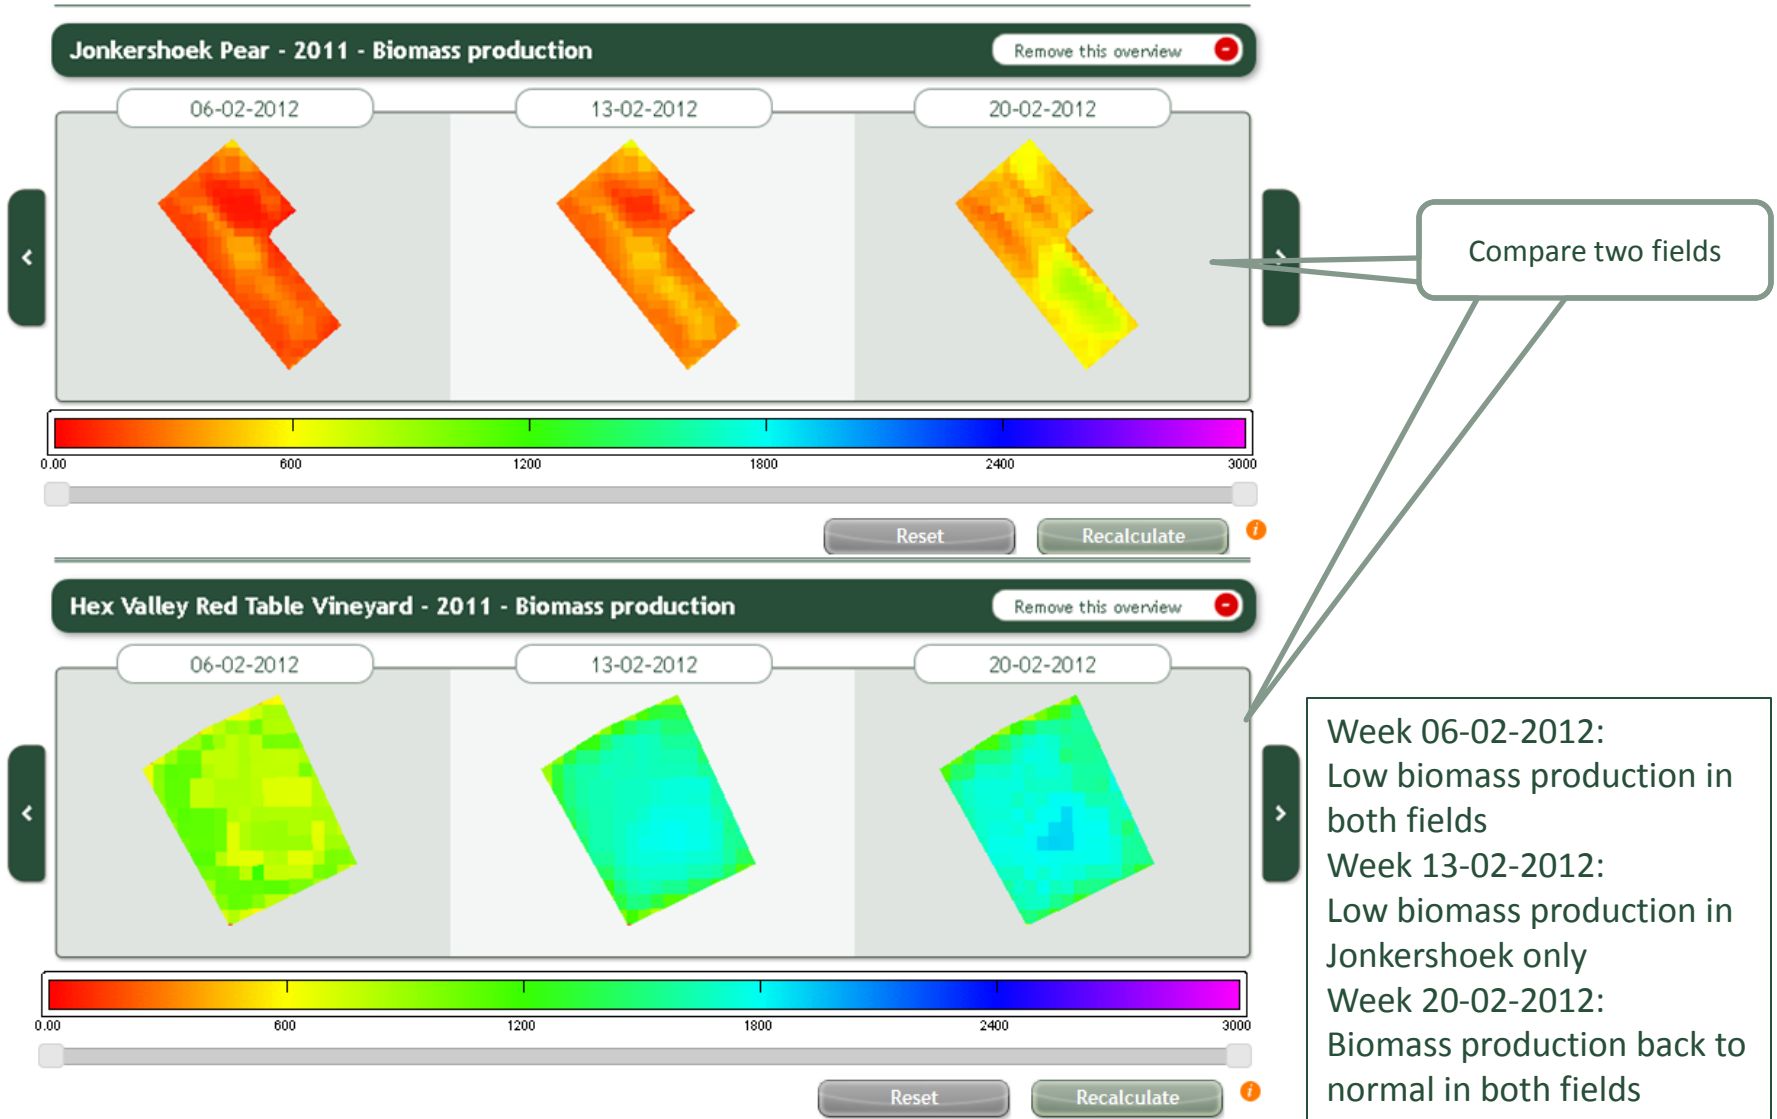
Jonkershoek Pear - 2011 - Biomass production

Remove this overview

06-02-2012

13-02-2012

20-02-2012

0.00 600 1200 1800 2400 3000

Reset

Recalculate

Compare two fields

Hex Valley Red Table Vineyard - 2011 - Biomass production

Remove this overview

06-02-2012

13-02-2012

20-02-2012

0.00 600 1200 1800 2400 3000

Reset

Recalculate

Week 06-02-2012:
Low biomass production in both fields
Week 13-02-2012:
Low biomass production in Jonkershoek only
Week 20-02-2012:
Biomass production back to normal in both fields